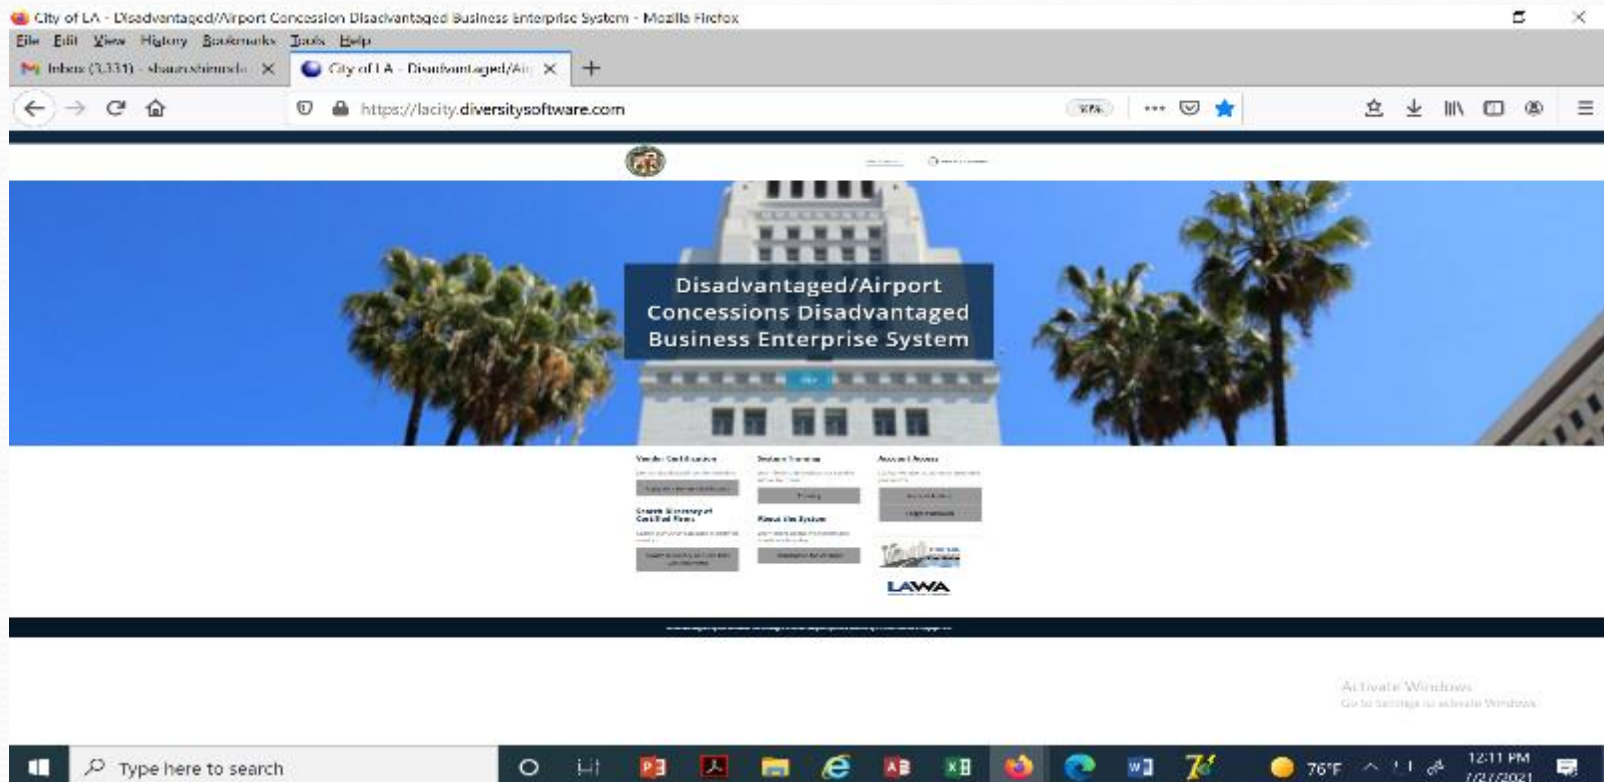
City of LA - Disadvantaged/Airport Concession Disadvantaged Business Enterprise System - Mozilla Firefox

File Edit View History Bookmarks Tools Help

Inbox (3,331) - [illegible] ×
City of LA - Disadvantaged/Air ×
+

https://lacity.diversitysoftware.com

Disadvantaged/Airport Concessions Disadvantaged Business Enterprise System

Vendor Certification
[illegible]

Search Directory of Certified Firms
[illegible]

System Training
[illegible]

About the System
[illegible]

Account Access
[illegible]

LAWA

Activate Windows
Go to Settings to activate Windows.

Type here to search

76°F

12:11 PM
7/27/2021